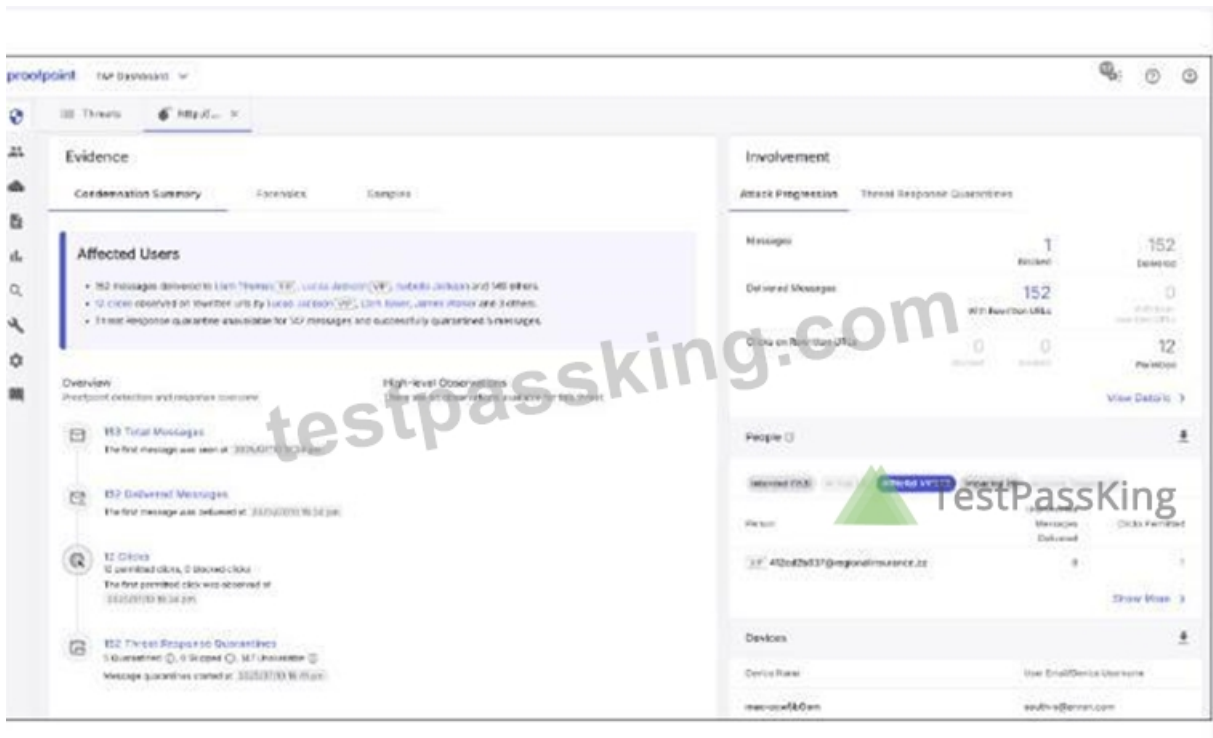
proofpoint TAP Dashboard

Threats http://...

Evidence

Condemnation Summary Forensics Samples

Affected Users

• 152 messages delivered to Liam Thomas (VIP), Lucas Jackson (VIP), Isabella Jackson and 149 others.
• 12 clicks observed on rewritten urls by Lucas Jackson (VIP), Liam Baker, James Weber and 3 others.
• Threat Response quarantine unavailable for 147 messages and successfully quarantined 5 messages.

Overview
Proofpoint detection and response overview

High-level Observations
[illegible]

153 Total Messages
The first message was seen at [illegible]

152 Delivered Messages
The first message was delivered at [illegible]

12 Clicks
12 permitted clicks, 0 blocked clicks
The first permitted click was observed at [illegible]

152 Threat Response Quarantines
5 Quarantined, 0 Skipped, 147 Unavailable
Message quarantines started at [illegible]

Involvement

Attack Progression Threat Response Quarantines

Messages 1 Blocked 152 Delivered
Delivered Messages 152 With Rewritten URLs 0 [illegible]
Clicks on Rewritten URLs 0 Blocked 0 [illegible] 12 Permitted

View Details >

People

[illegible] Affected VIP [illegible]

Person Messages Delivered Clicks Permitted

VIP 412cd2a537@regionalinsurance.zz 8 1

Show More >

Devices

Device Name User Email/Device Username

macvoce5b0am southva@emran.com

testpassking.com
TestPassKing